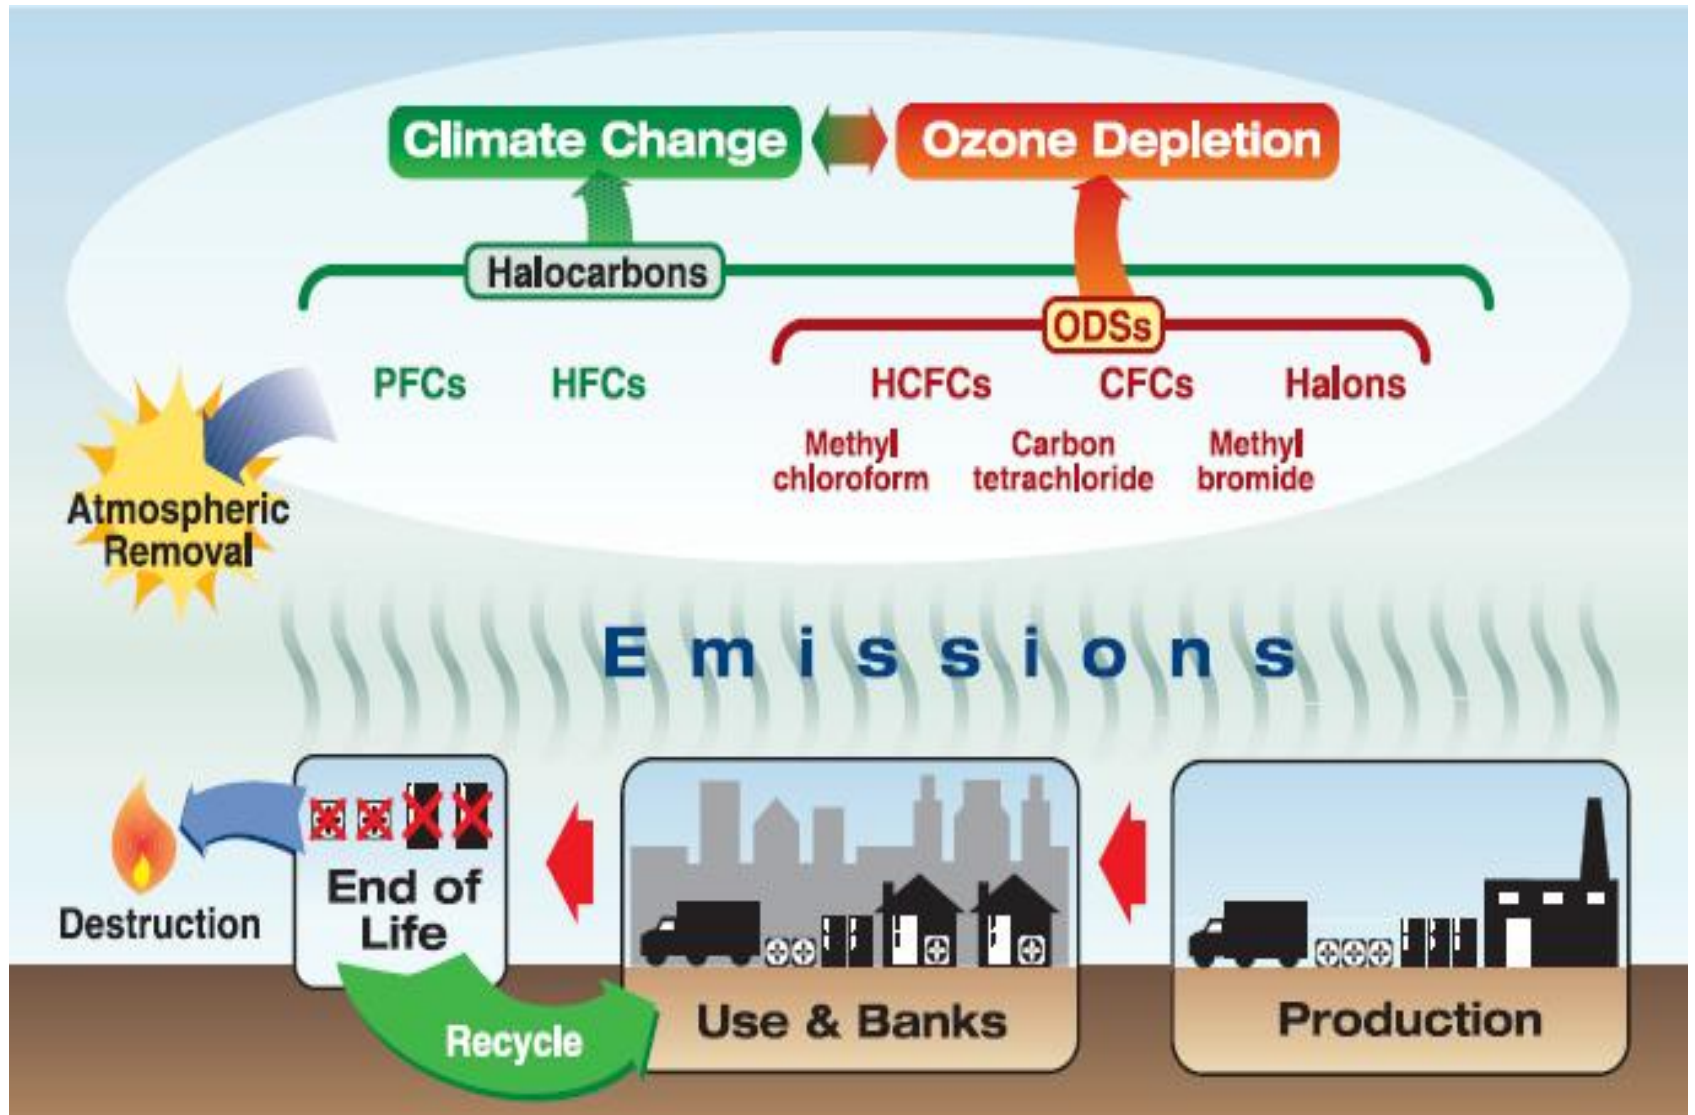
Climate Change

Ozone Depletion

Halocarbons

ODSs

PFCs

HFCs

HCFCs

CFCs

Halons

Methyl chloroform

Carbon tetrachloride

Methyl bromide

Atmospheric Removal

Emissions

Destruction

End of Life

Recycle

Use & Banks

Production